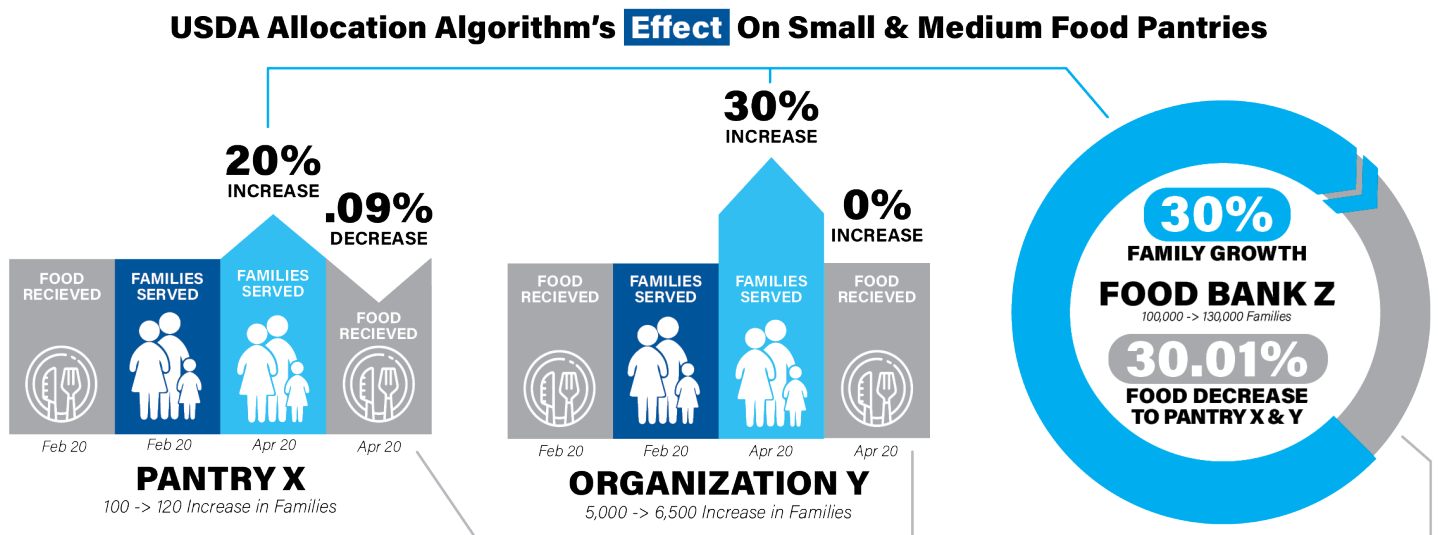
USDA Allocation Algorithm's Effect On Small & Medium Food Pantries

20%
INCREASE

.09%
DECREASE

FOOD RECIEVED

FAMILIES SERVED

FAMILIES SERVED

FOOD RECIEVED

Feb 20

Feb 20

Apr 20

Apr 20

PANTRY X
100 -> 120 Increase in Families

30%
INCREASE

0%
INCREASE

FOOD RECIEVED

FAMILIES SERVED

FAMILIES SERVED

FOOD RECIEVED

Feb 20

Feb 20

Apr 20

Apr 20

ORGANIZATION Y
5,000 -> 6,500 Increase in Families

30%
FAMILY GROWTH

FOOD BANK Z
100,000 -> 130,000 Families

30.01%
FOOD DECREASE TO PANTRY X & Y